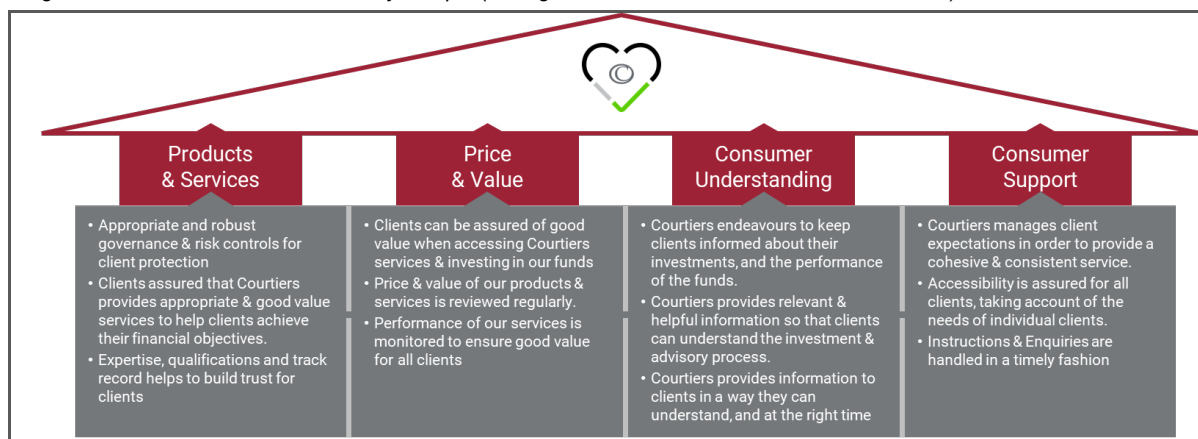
Products & Services

- Appropriate and robust governance & risk controls for client protection
- Clients assured that Courtiers provides appropriate & good value services to help clients achieve their financial objectives.
- Expertise, qualifications and track record helps to build trust for clients

Price & Value

- Clients can be assured of good value when accessing Courtiers services & investing in our funds
- Price & value of our products & services is reviewed regularly.
- Performance of our services is monitored to ensure good value for all clients

Consumer Understanding

- Courtiers endeavours to keep clients informed about their investments, and the performance of the funds.
- Courtiers provides relevant & helpful information so that clients can understand the investment & advisory process.
- Courtiers provides information to clients in a way they can understand, and at the right time

Consumer Support

- Courtiers manages client expectations in order to provide a cohesive & consistent service.
- Accessibility is assured for all clients, taking account of the needs of individual clients.
- Instructions & Enquiries are handled in a timely fashion